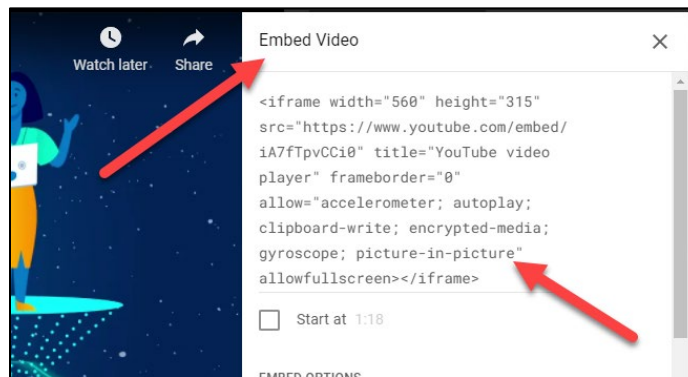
Watch later

Share

Embed Video

×

<iframe width="560" height="315" src="https://www.youtube.com/embed/iA7fTpvCCi0" title="YouTube video player" frameborder="0" allow="accelerometer; autoplay; clipboard-write; encrypted-media; gyroscope; picture-in-picture" allowfullscreen></iframe>

Start at 1:18

EMBED OPTIONS